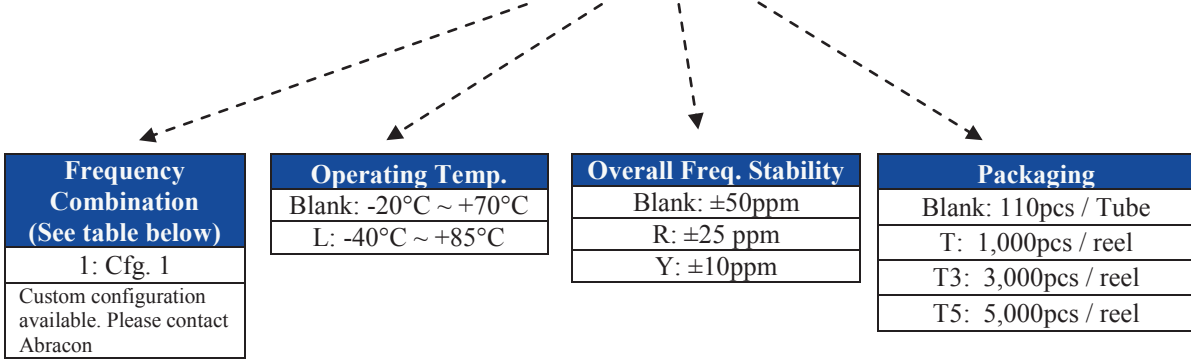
| Frequency Combination (See table below) |
|---|
| 1: Cfg. 1 |
| Custom configuration available. Please contact Abracon |

| Operating Temp. |
|---|
| Blank: -20°C ~ +70°C |
| L: -40°C ~ +85°C |

| Overall Freq. Stability |
|---|
| Blank: ±50ppm |
| R: ±25 ppm |
| Y: ±10ppm |

| Packaging |
|---|
| Blank: 110pcs / Tube |
| T: 1,000pcs / reel |
| T3: 3,000pcs / reel |
| T5: 5,000pcs / reel |